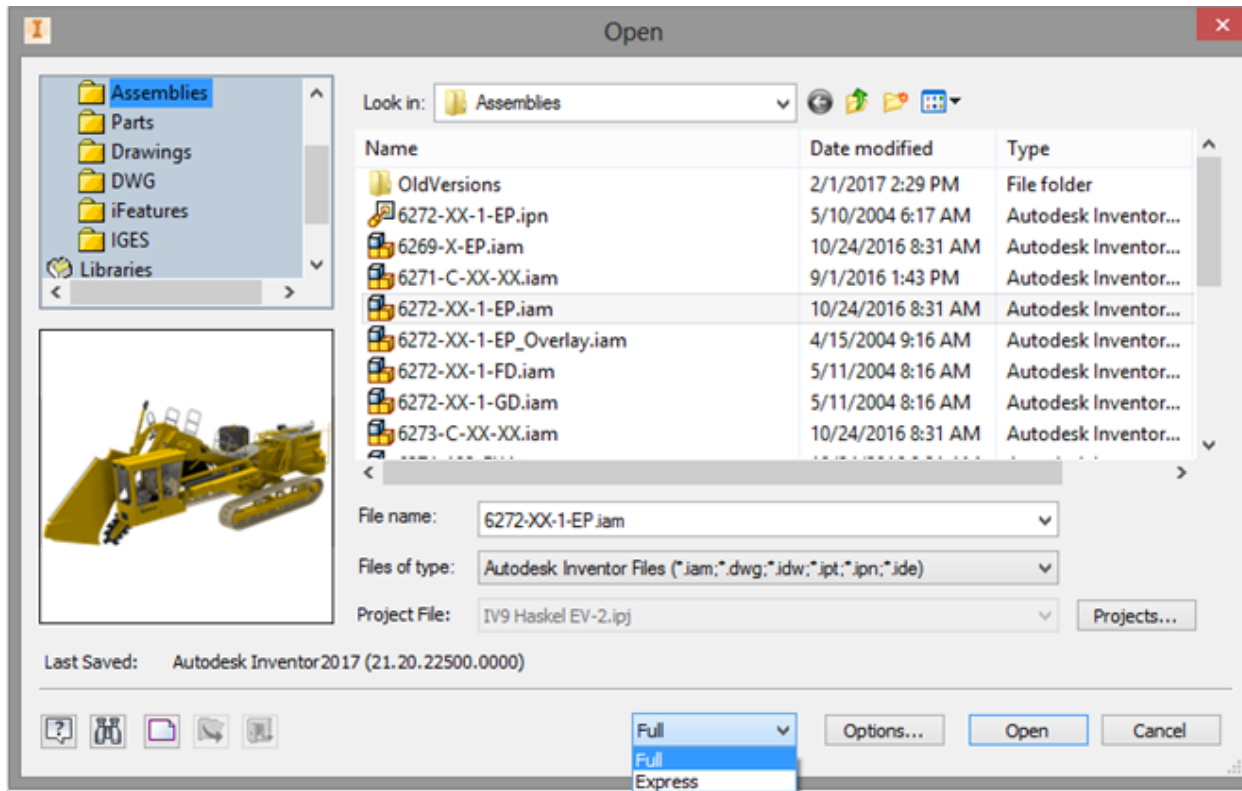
Open

Assemblies
Parts
Drawings
DWG
iFeatures
IGES
Libraries

Look in: Assemblies

| Name | Date modified | Type |
|---|---|---|
| OldVersions | 2/1/2017 2:29 PM | File folder |
| 6272-XX-1-EP.ipn | 5/10/2004 6:17 AM | Autodesk Inventor... |
| 6269-X-EP.iam | 10/24/2016 8:31 AM | Autodesk Inventor... |
| 6271-C-XX-XX.iam | 9/1/2016 1:43 PM | Autodesk Inventor... |
| 6272-XX-1-EP.iam | 10/24/2016 8:31 AM | Autodesk Inventor... |
| 6272-XX-1-EP_Overlay.iam | 4/15/2004 9:16 AM | Autodesk Inventor... |
| 6272-XX-1-FD.iam | 5/11/2004 8:16 AM | Autodesk Inventor... |
| 6272-XX-1-GD.iam | 5/11/2004 8:16 AM | Autodesk Inventor... |
| 6273-C-XX-XX.iam | 10/24/2016 8:31 AM | Autodesk Inventor... |

File name: 6272-XX-1-EP.iam
Files of type: Autodesk Inventor Files (*.iam;*.dwg;*.idw;*.ipt;*.ipn;*.ide)
Project File: IV9 Haskel EV-2.ipj
Projects...

Last Saved: Autodesk Inventor2017 (21.20.22500.0000)

Full
Full
Express
Options...
Open
Cancel